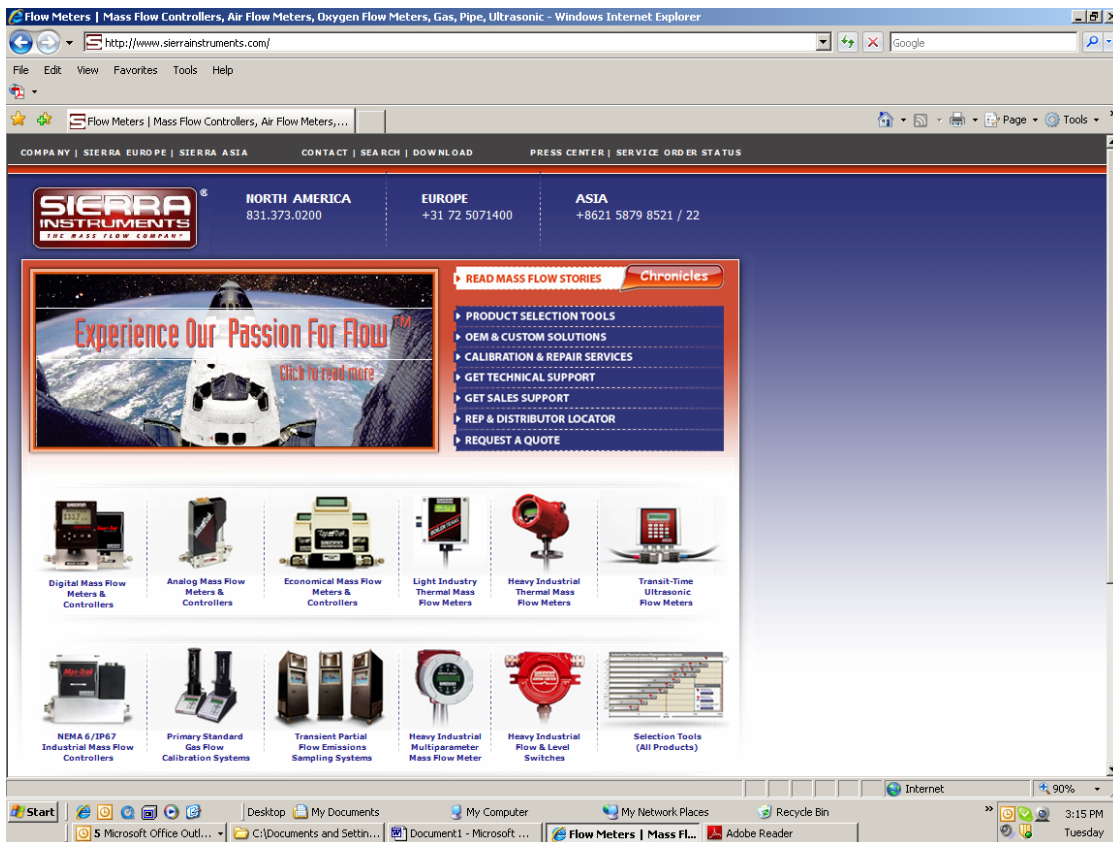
Flow Meters | Mass Flow Controllers, Air Flow Meters, Oxygen Flow Meters, Gas, Pipe, Ultrasonic - Windows Internet Explorer

http://www.sierrainstruments.com/

Google

File Edit View Favorites Tools Help

Flow Meters | Mass Flow Controllers, Air Flow Meters,...

Page Tools

COMPANY | SIERRA EUROPE | SIERRA ASIA CONTACT | SEARCH | DOWNLOAD PRESS CENTER | SERVICE ORDER STATUS

SIERRA INSTRUMENTS THE MASS FLOW COMPANY

NORTH AMERICA
831.373.0200

EUROPE
+31 72 5071400

ASIA
+8621 5879 8521 / 22

READ MASS FLOW STORIES Chronicles

Experience Our Passion For Flow™
Click to read more

PRODUCT SELECTION TOOLS
OEM & CUSTOM SOLUTIONS
CALIBRATION & REPAIR SERVICES
GET TECHNICAL SUPPORT
GET SALES SUPPORT
REP & DISTRIBUTOR LOCATOR
REQUEST A QUOTE

Digital Mass Flow Meters & Controllers

Analog Mass Flow Meters & Controllers

Economical Mass Flow Meters & Controllers

Light Industry Thermal Mass Flow Meters

Heavy Industrial Thermal Mass Flow Meters

Transit-Time Ultrasonic Flow Meters

NEMA 6/IP67 Industrial Mass Flow Controllers

Primary Standard Gas Flow Calibration Systems

Transient Partial Flow Emissions Sampling Systems

Heavy Industrial Multiparameter Mass Flow Meter

Heavy Industrial Flow & Level Switches

Selection Tools (All Products)

Internet 90%

Start Desktop My Documents My Computer My Network Places Recycle Bin 3:15 PM Tuesday

5 Microsoft Office Outl... C:\Documents and Settin... Document1 - Microsoft ... Flow Meters | Mass Fl... Adobe Reader